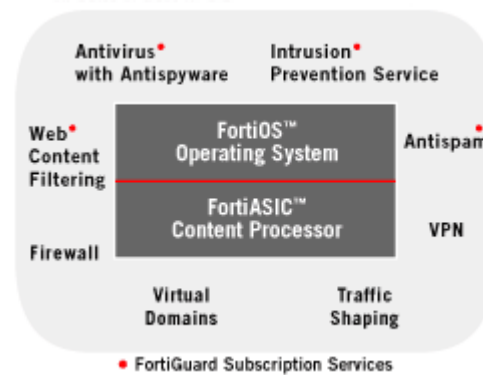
Antivirus•
with Antispyware

Intrusion•
Prevention Service

Web•
Content
Filtering

FortiOS™
Operating System

FortiASIC™
Content Processor

Antispam•

Firewall

VPN

Virtual
Domains

Traffic
Shaping

• FortiGuard Subscription Services